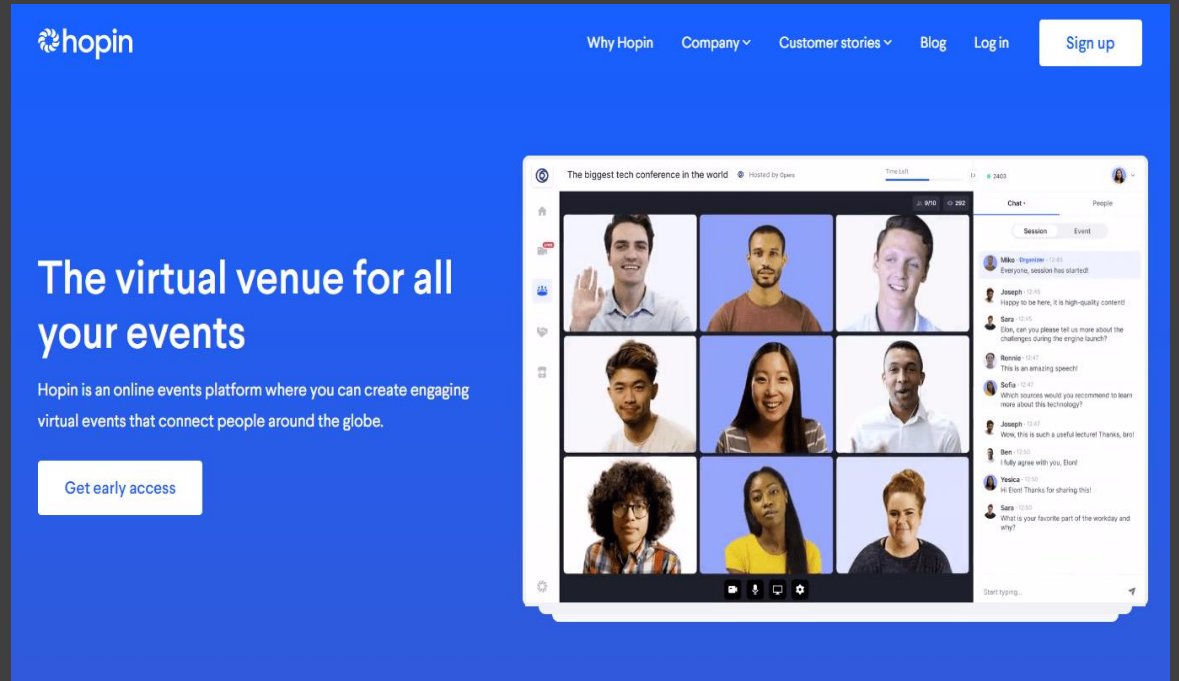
hopin

Why Hopin Company Customer stories Blog Log in Sign up

The virtual venue for all your events

Hopin is an online events platform where you can create engaging virtual events that connect people around the globe.

Get early access

The biggest tech conference in the world Hosted by Opera

Time Left

9/10 292

2403

Chat People

Session Event

Mike · Organizer · 12:45
Everyone, session has started!

Joseph · 12:45
Happy to be here, it is high-quality content!

Sara · 12:45
Elon, can you please tell us more about the challenges during the engine launch?

Ronnie · 12:47
This is an amazing speech!

Sofia · 12:47
Which sources would you recommend to learn more about this technology?

Joseph · 12:47
Wow, this is such a useful lecture! Thanks, bro!

Ben · 12:50
I fully agree with you, Elon!

Yesica · 12:50
Hi Elon! Thanks for sharing this!

Sara · 12:52
What is your favorite part of the workday and why?

Start typing...